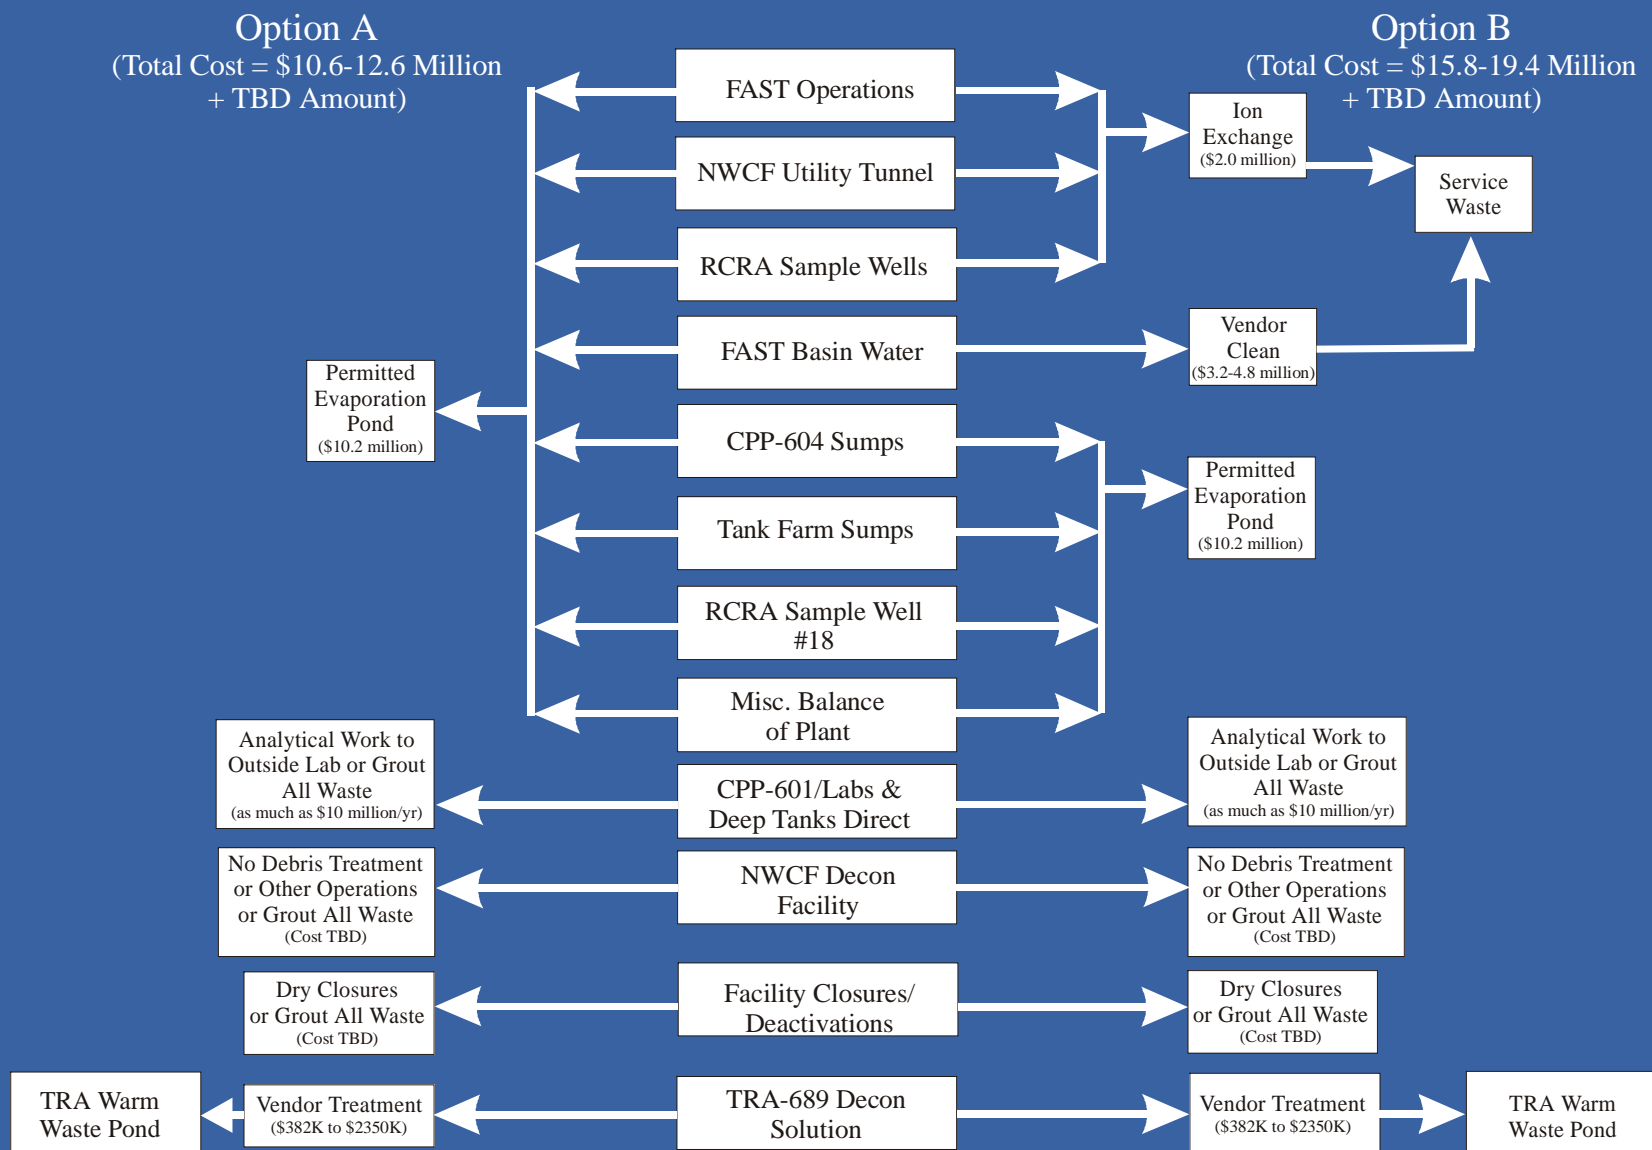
Option A
(Total Cost = \$10.6-12.6 Million + TBD Amount)

Option B
(Total Cost = \$15.8-19.4 Million + TBD Amount)

FAST Operations

NWCF Utility Tunnel

RCRA Sample Wells

FAST Basin Water

CPP-604 Sumps

Tank Farm Sumps

RCRA Sample Well #18

Misc. Balance of Plant

CPP-601/Labs & Deep Tanks Direct

NWCF Decon Facility

Facility Closures/ Deactivations

TRA-689 Decon Solution

Ion Exchange
(\$2.0 million)

Service Waste

Vendor Clean
(\$3.2-4.8 million)

Permitted Evaporation Pond
(\$10.2 million)

Permitted Evaporation Pond
(\$10.2 million)

Analytical Work to Outside Lab or Grout All Waste
(as much as \$10 million/yr)

Analytical Work to Outside Lab or Grout All Waste
(as much as \$10 million/yr)

No Debris Treatment or Other Operations or Grout All Waste
(Cost TBD)

No Debris Treatment or Other Operations or Grout All Waste
(Cost TBD)

Dry Closures or Grout All Waste
(Cost TBD)

Dry Closures or Grout All Waste
(Cost TBD)

TRA Warm Waste Pond

Vendor Treatment
(\$382K to \$2350K)

Vendor Treatment
(\$382K to \$2350K)

TRA Warm Waste Pond